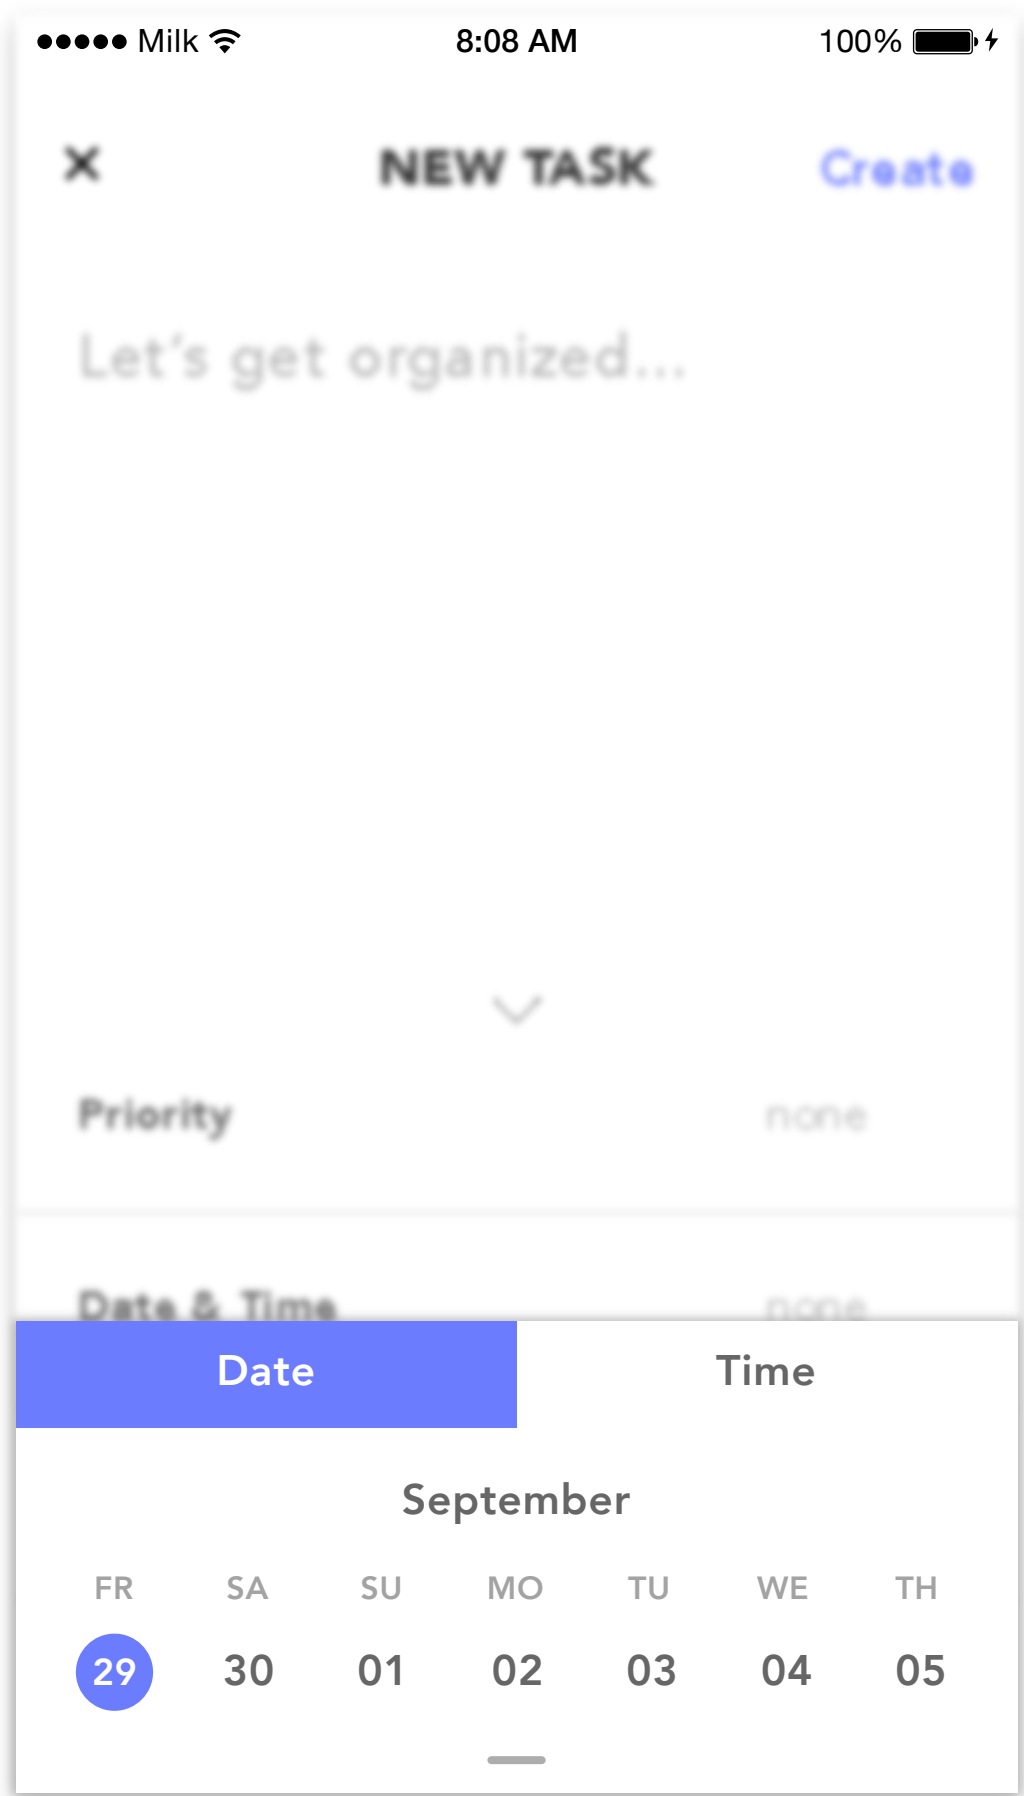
Milk 8:08 AM 100%

NEW TASK Create

Let's get organized...

Priority none

Date & Time none

Date Time

September

| FR | SA | SU | MO | TU | WE | TH |
|---|---|---|---|---|---|---|
| 29 | 30 | 01 | 02 | 03 | 04 | 05 |